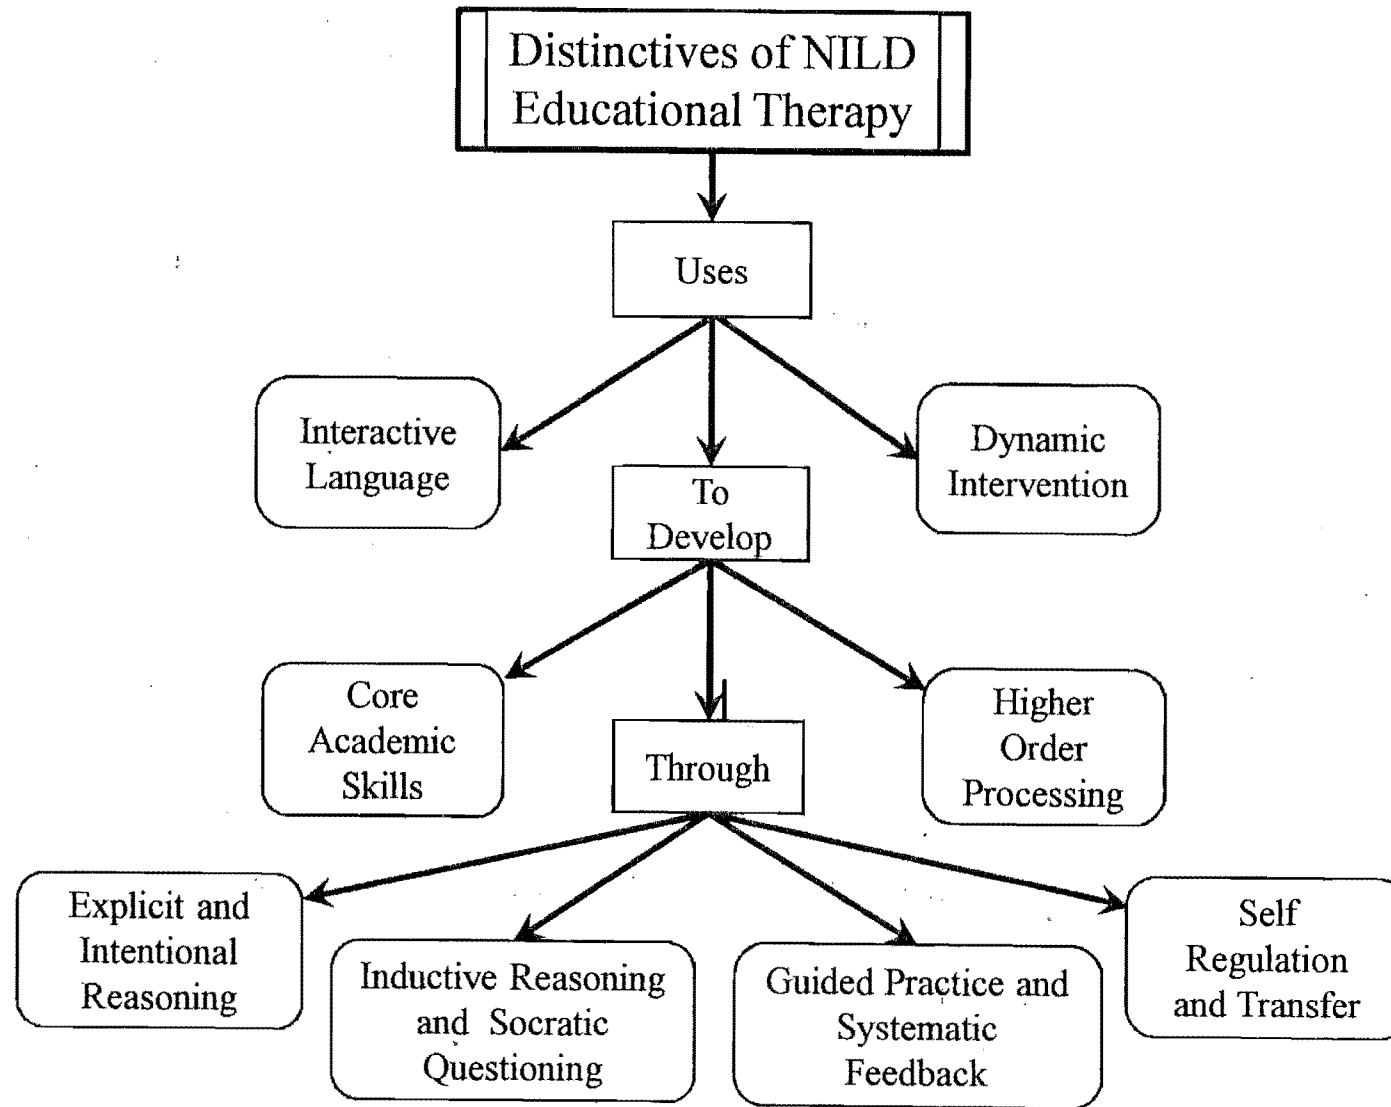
Distinctives of NILD Educational Therapy

Uses

Interactive Language

To Develop

Dynamic Intervention

Core Academic Skills

Through

Higher Order Processing

Explicit and Intentional Reasoning

Inductive Reasoning and Socratic Questioning

Guided Practice and Systematic Feedback

Self Regulation and Transfer